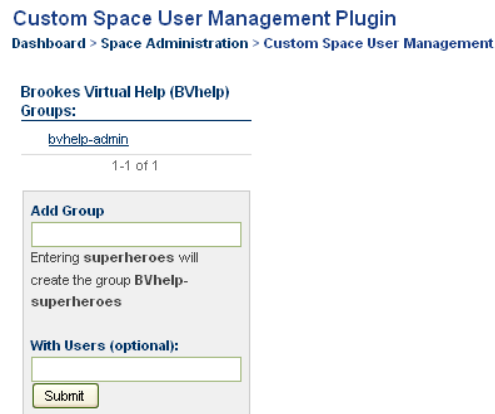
Custom Space User Management Plugin
Dashboard > Space Administration > Custom Space User Management

Brookes Virtual Help (BVhelp) Groups:

bvhelp-admin

1-1 of 1

Add Group

Entering superheroes will create the group BVhelp-superheroes

With Users (optional):

Submit